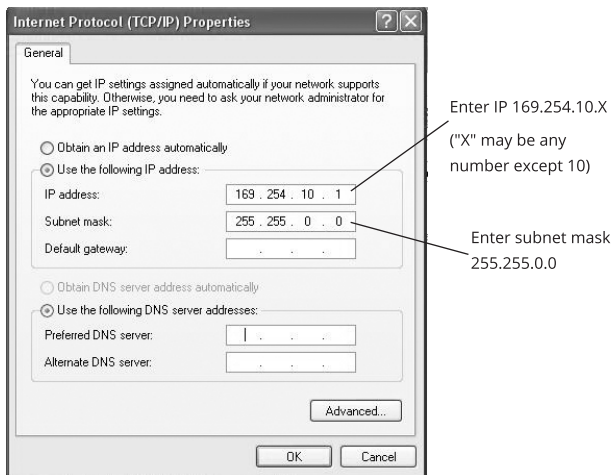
Internet Protocol (TCP/IP) Properties

?

General

You can get IP settings assigned automatically if your network supports this capability. Otherwise, you need to ask your network administrator for the appropriate IP settings.

Obtain an IP address automatically

Use the following IP address:

IP address: 169 . 254 . 10 . 1

Subnet mask: 255 . 255 . 0 . 0

Default gateway: . . .

Obtain DNS server address automatically

Use the following DNS server addresses:

Preferred DNS server: . . .

Alternate DNS server: . . .

Advanced...

OK

Cancel

Enter IP 169.254.10.X

("X" may be any number except 10)

Enter subnet mask 255.255.0.0